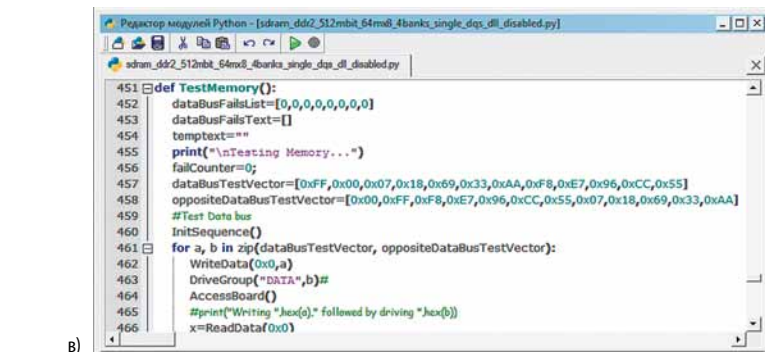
Редактор модулей Python - [sdram_ddr2_512mbit_64mx8_4banks_single_dqs_dll_disabled.py]

sdram_ddr2_512mbit_64mx8_4banks_single_dqs_dll_disabled.py

451 def TestMemory():
452 dataBusFailsList=[0,0,0,0,0,0,0,0]
453 dataBusFailsText=[]
454 temptext=""
455 print("\nTesting Memory...")
456 failCounter=0;
457 dataBusTestVector=[0xFF,0x00,0x07,0x18,0x69,0x33,0xAA,0xF8,0xE7,0x96,0xCC,0x55]
458 oppositeDataBusTestVector=[0x00,0xFF,0xF8,0xE7,0x96,0xCC,0x55,0x07,0x18,0x69,0x33,0xAA]
459 #Test Data bus
460 InitSequence()
461 for a, b in zip(dataBusTestVector, oppositeDataBusTestVector):
462 WriteData(0x0,a)
463 DriveGroup("DATA",b)#
464 AccessBoard()
465 #print("Writing ",hex(a)," followed by driving ",hex(b))
466 x=ReadData(0x0)

в)